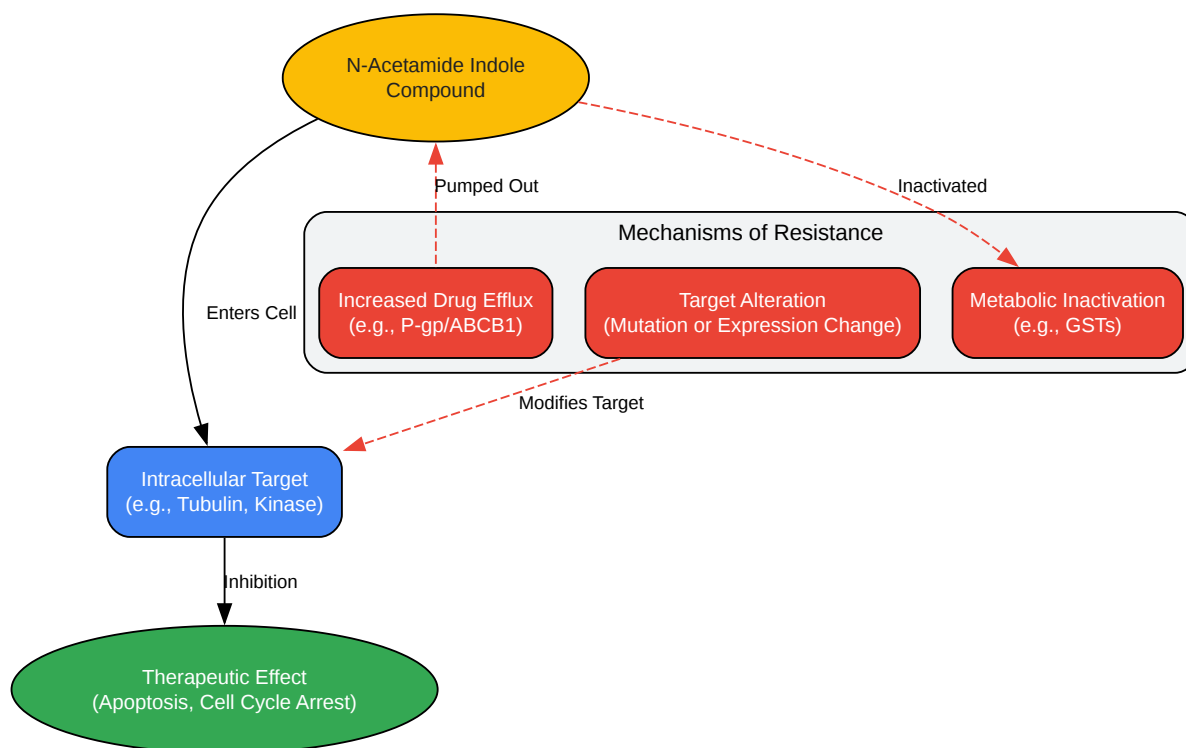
N-Acetamide Indole Compound

Pumped Out

Inactivated

Mechanisms of Resistance

Increased Drug Efflux (e.g., P-gp/ABCB1)

Target Alteration (Mutation or Expression Change)

Metabolic Inactivation (e.g., GSTs)

Enters Cell

Modifies Target

Intracellular Target (e.g., Tubulin, Kinase)

Inhibition

Therapeutic Effect (Apoptosis, Cell Cycle Arrest)